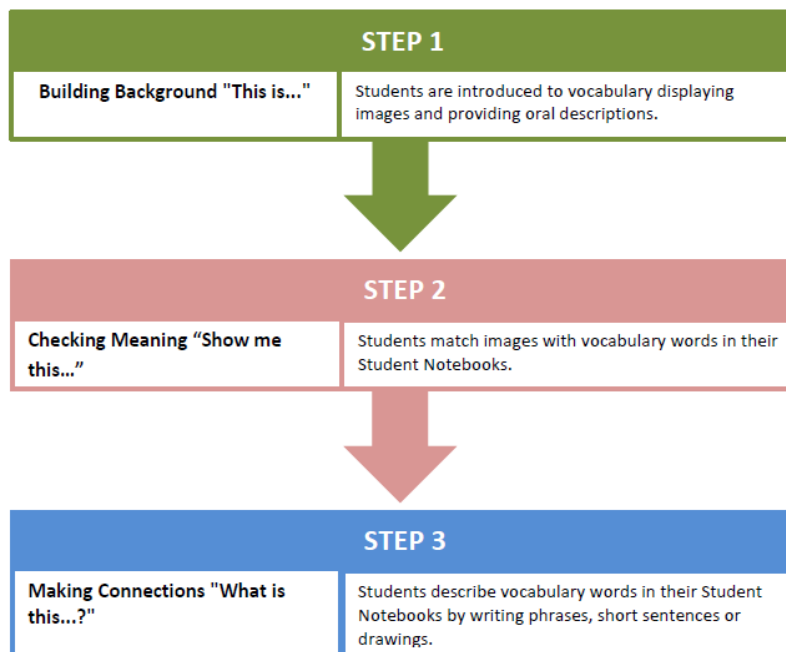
STEP 1

Building Background "This is..."

Students are introduced to vocabulary displaying images and providing oral descriptions.

STEP 2

Checking Meaning “Show me this...”

Students match images with vocabulary words in their Student Notebooks.

STEP 3

Making Connections "What is this...?"

Students describe vocabulary words in their Student Notebooks by writing phrases, short sentences or drawings.